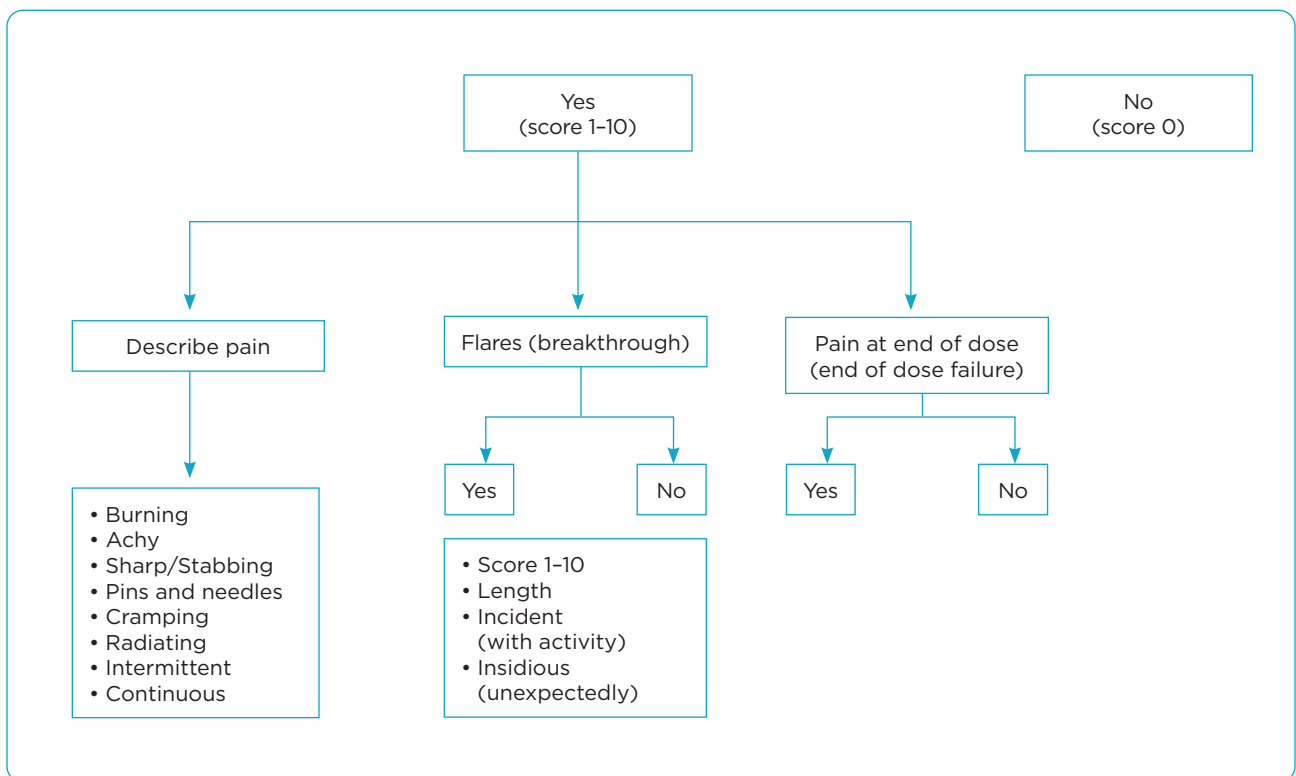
Yes
(score 1–10)

No
(score 0)

Describe pain

Flares (breakthrough)

Pain at end of dose
(end of dose failure)

Yes

No

Yes

No

• Burning
• Achy
• Sharp/Stabbing
• Pins and needles
• Cramping
• Radiating
• Intermittent
• Continuous

• Score 1–10
• Length
• Incident
(with activity)
• Insidious
(unexpectedly)